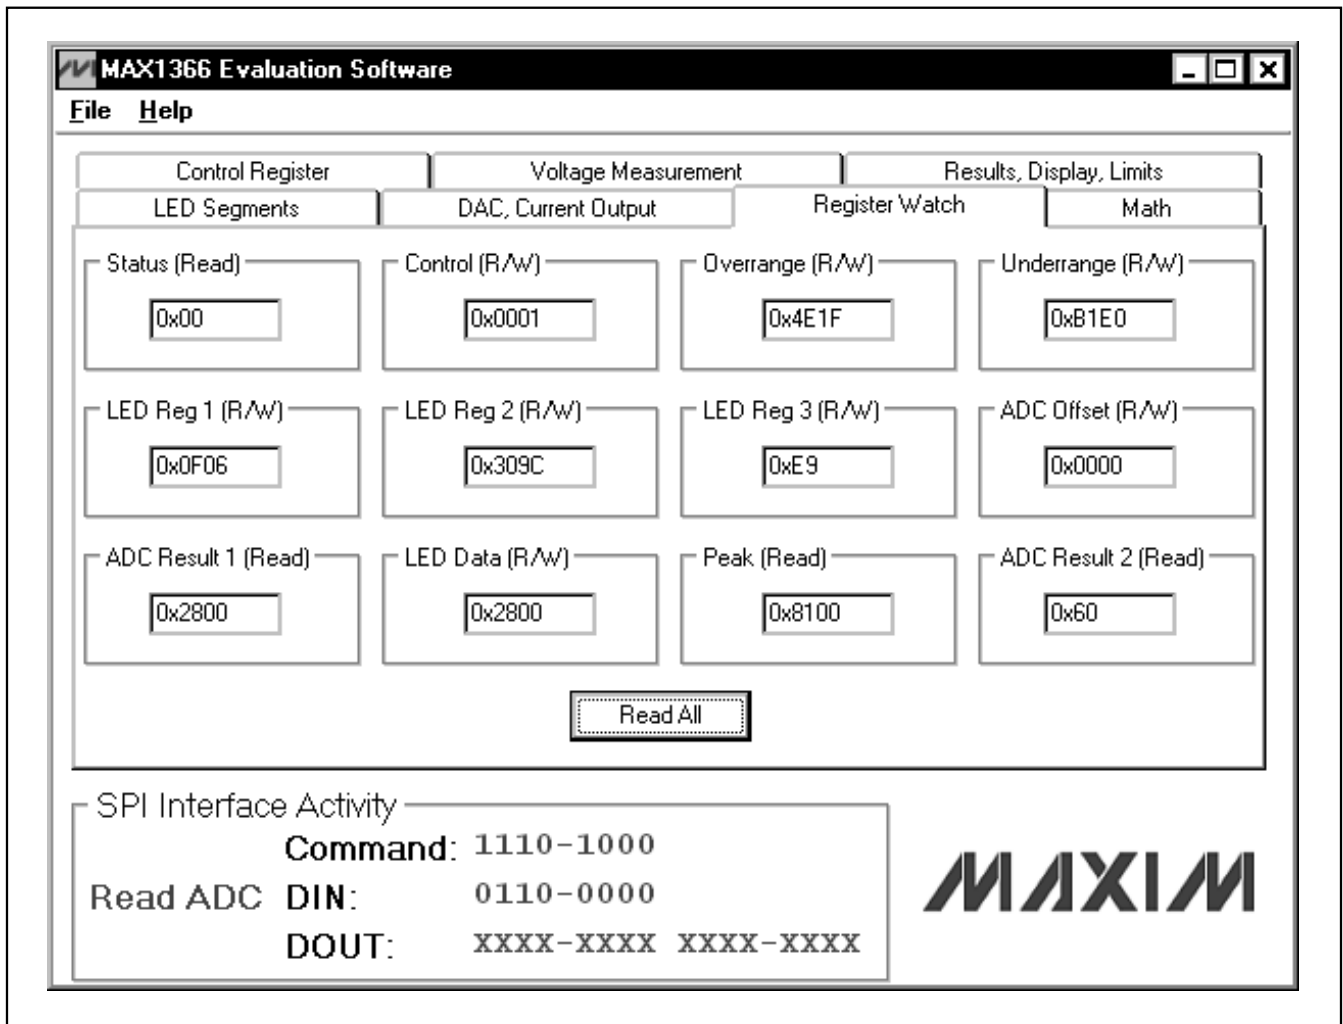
MAX1366 Evaluation Software

File Help

Control Register
Voltage Measurement
Results, Display, Limits
LED Segments
DAC, Current Output
Register Watch
Math

Status (Read)
0x00

Control (R/W)
0x0001

Overrange (R/W)
0x4E1F

Underrange (R/W)
0xB1E0

LED Reg 1 (R/W)
0x0F06

LED Reg 2 (R/W)
0x309C

LED Reg 3 (R/W)
0xE9

ADC Offset (R/W)
0x0000

ADC Result 1 (Read)
0x2800

LED Data (R/W)
0x2800

Peak (Read)
0x8100

ADC Result 2 (Read)
0x60

Read All

SPI Interface Activity

Command: 1110-1000
Read ADC DIN: 0110-0000
DOUT: XXXX-XXXX XXXX-XXXX

MAXIM